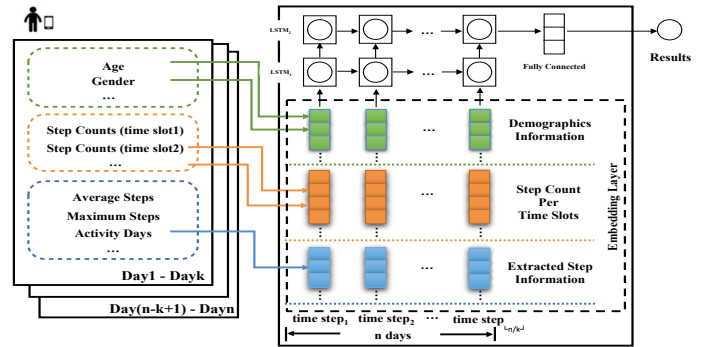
Age
Gender
...
Step Counts (time slot1)
Step Counts (time slot2)
...
Average Steps
Maximum Steps
Activity Days
...
Day1 - Dayk
Day(n-k+1) - Dayn

$LSTM_2$
$LSTM_1$
...
Fully Connected
Results
Demographics Information
Step Count Per Time Slots
Extracted Step Information
Embedding Layer
time step$_1$
time step$_2$
...
time step$_{\lfloor n/k \rfloor}$
n days